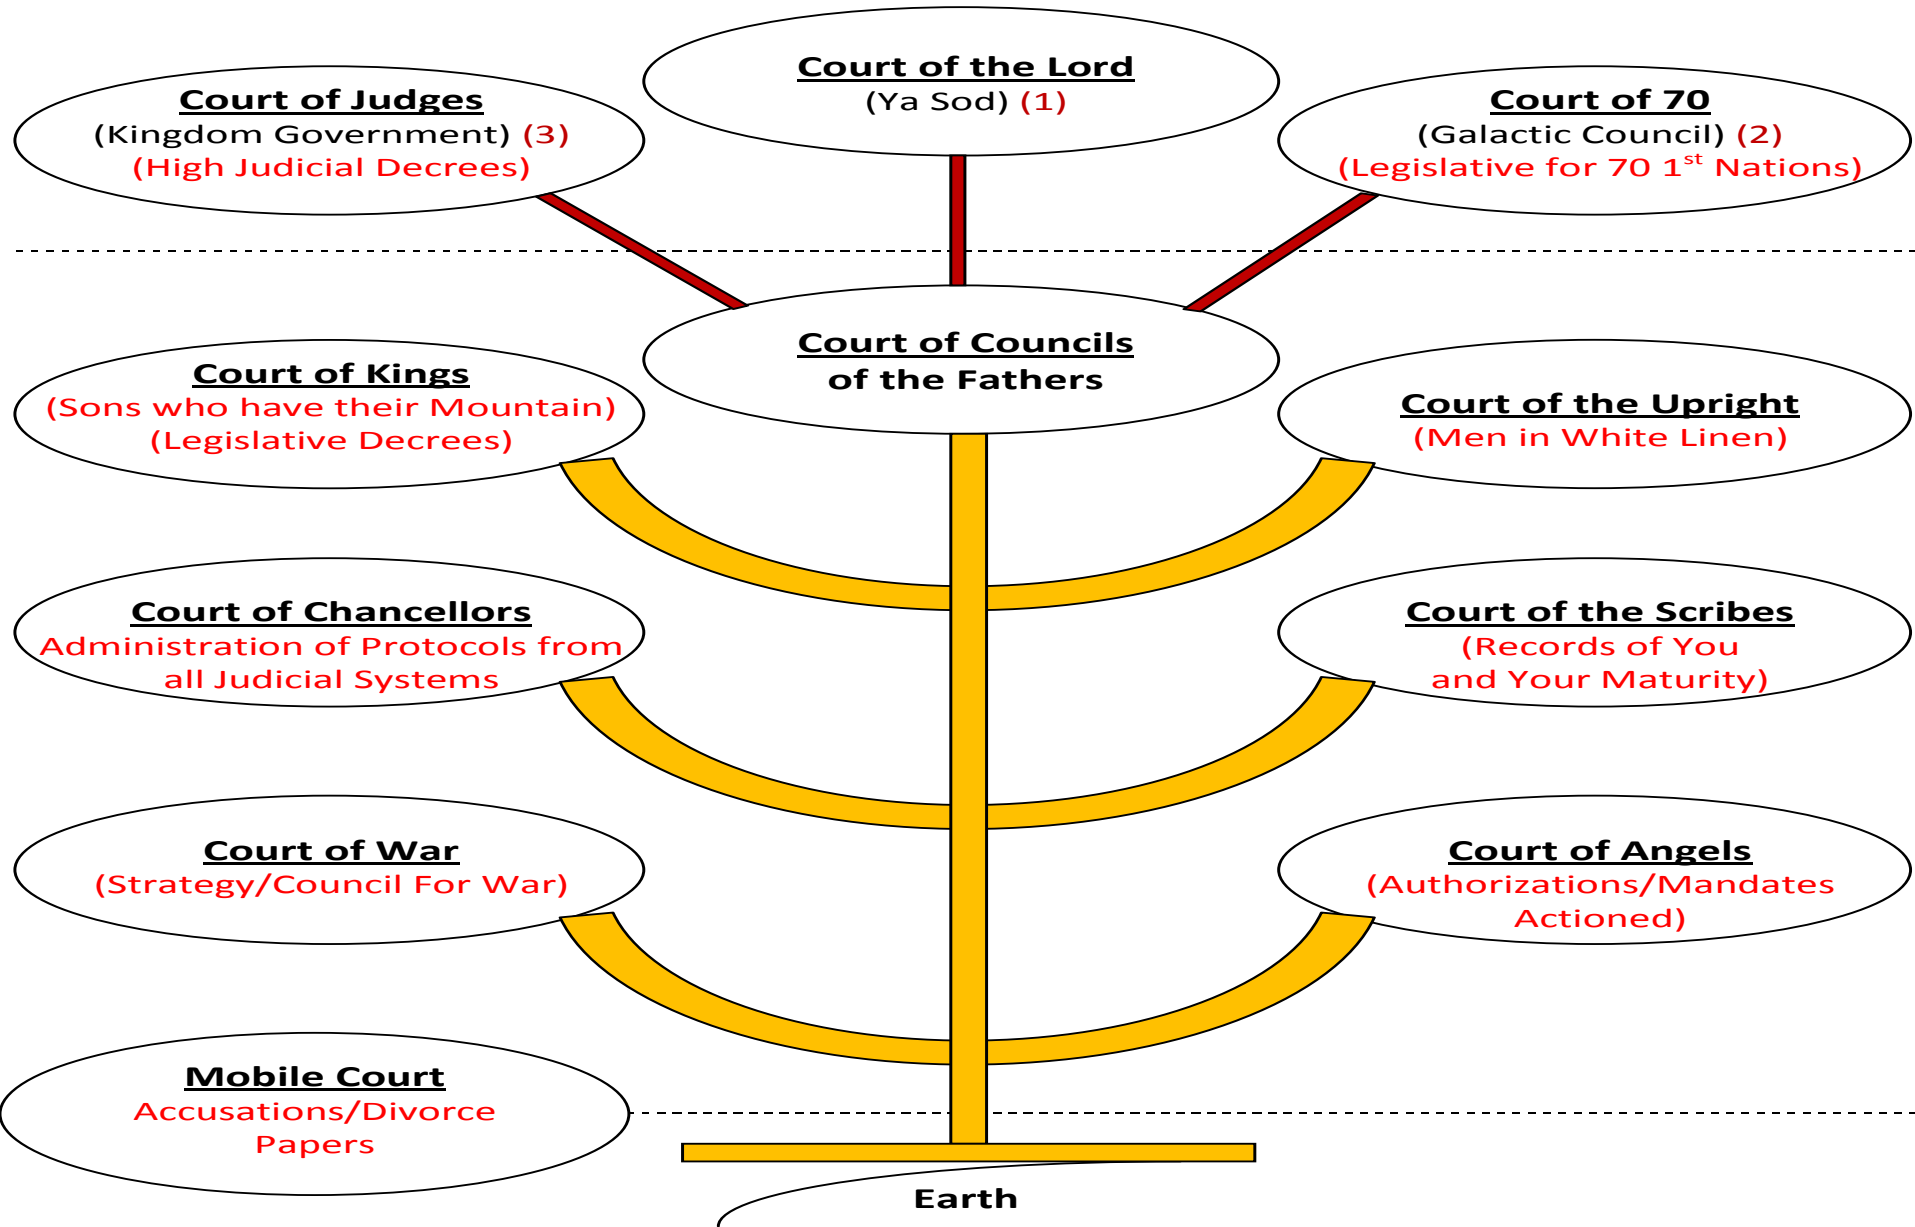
Court of the Lord
(Ya Sod) (1)

Court of Judges
(Kingdom Government) (3)
(High Judicial Decrees)

Court of 70
(Galactic Council) (2)
(Legislative for 70 $1^{st}$ Nations)

Court of Councils
of the Fathers

Court of Kings
(Sons who have their Mountain)
(Legislative Decrees)

Court of the Upright
(Men in White Linen)

Court of Chancellors
Administration of Protocols from all Judicial Systems

Court of the Scribes
(Records of You and Your Maturity)

Court of War
(Strategy/Council For War)

Court of Angels
(Authorizations/Mandates Actioned)

Mobile Court
Accusations/Divorce Papers

Earth